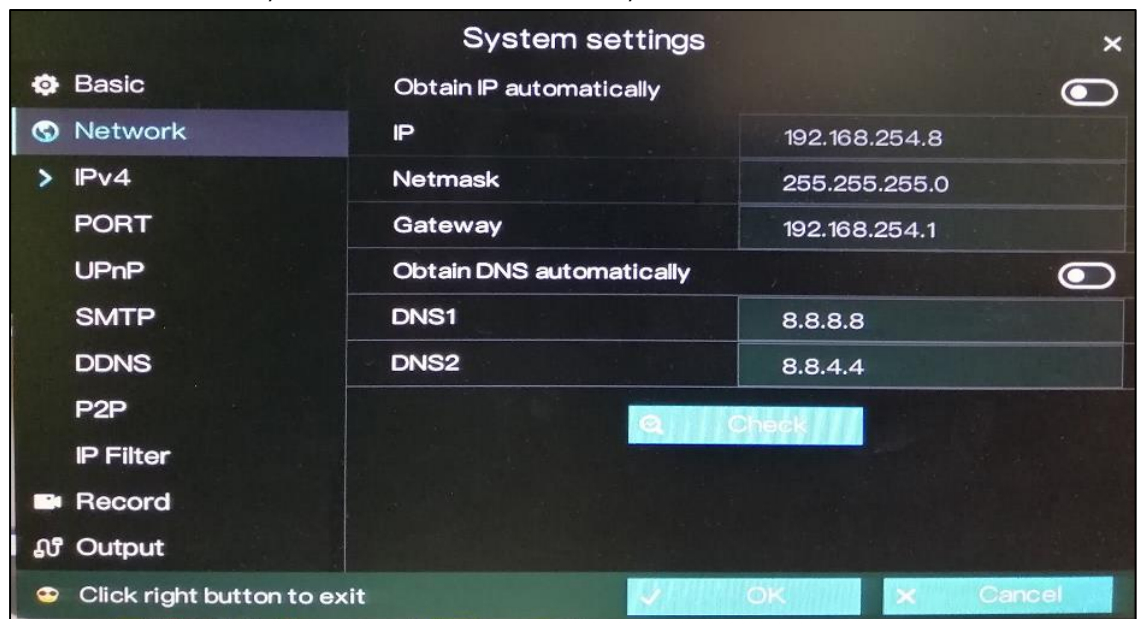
System settings
×

Basic
Network
> IPv4
PORT
UPnP
SMTP
DDNS
P2P
IP Filter
Record
Output

| | |
|---|---|
| Obtain IP automatically | |
| IP | 192.168.254.8 |
| Netmask | 255.255.255.0 |
| Gateway | 192.168.254.1 |
| Obtain DNS automatically | |
| DNS1 | 8.8.8.8 |
| DNS2 | 8.8.4.4 |

Check

Click right button to exit
OK
Cancel